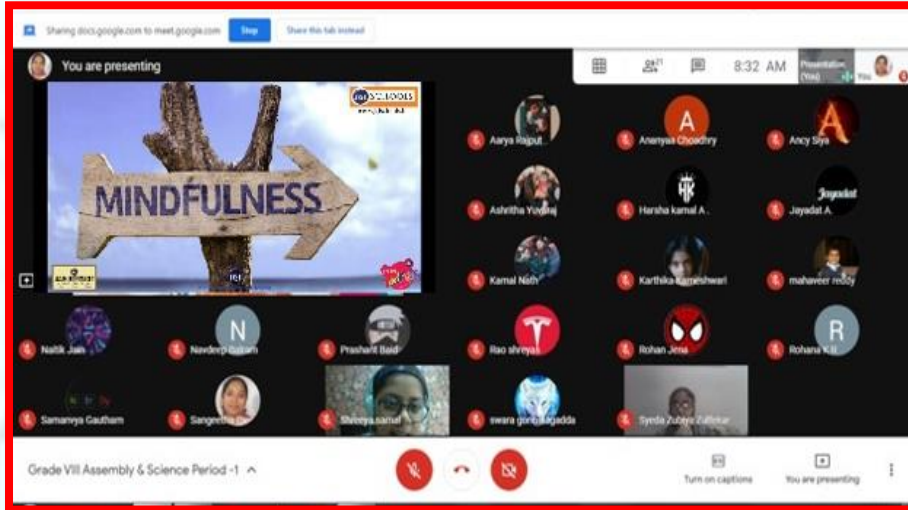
Sharing docs.google.com to meet.google.com Stop Share this tab instead

You are presenting

21

8:32 AM

Presentation (You)

You

MINDFULNESS

Aarya Rajput

A

Ananyaa Choudhry

A

Ancy Siya

Ashritha Yuvaraj

HK

Harsha kamal A.

Jayadat

Jayadat A

Kamal Nath

Karthika Rameshwari

mahaveer reddy

Naitik Jain

N

Navdeep Balram

Prashant Baid

Rao shreyas

Rohan Jena

R

Rohana K.B.

Samanyu Gautham

Sangeetha

Shreeya samal

swara gorti

Syeda Zubiya Zulfikar

Grade VIII Assembly & Science Period -1

Turn on captions

You are presenting